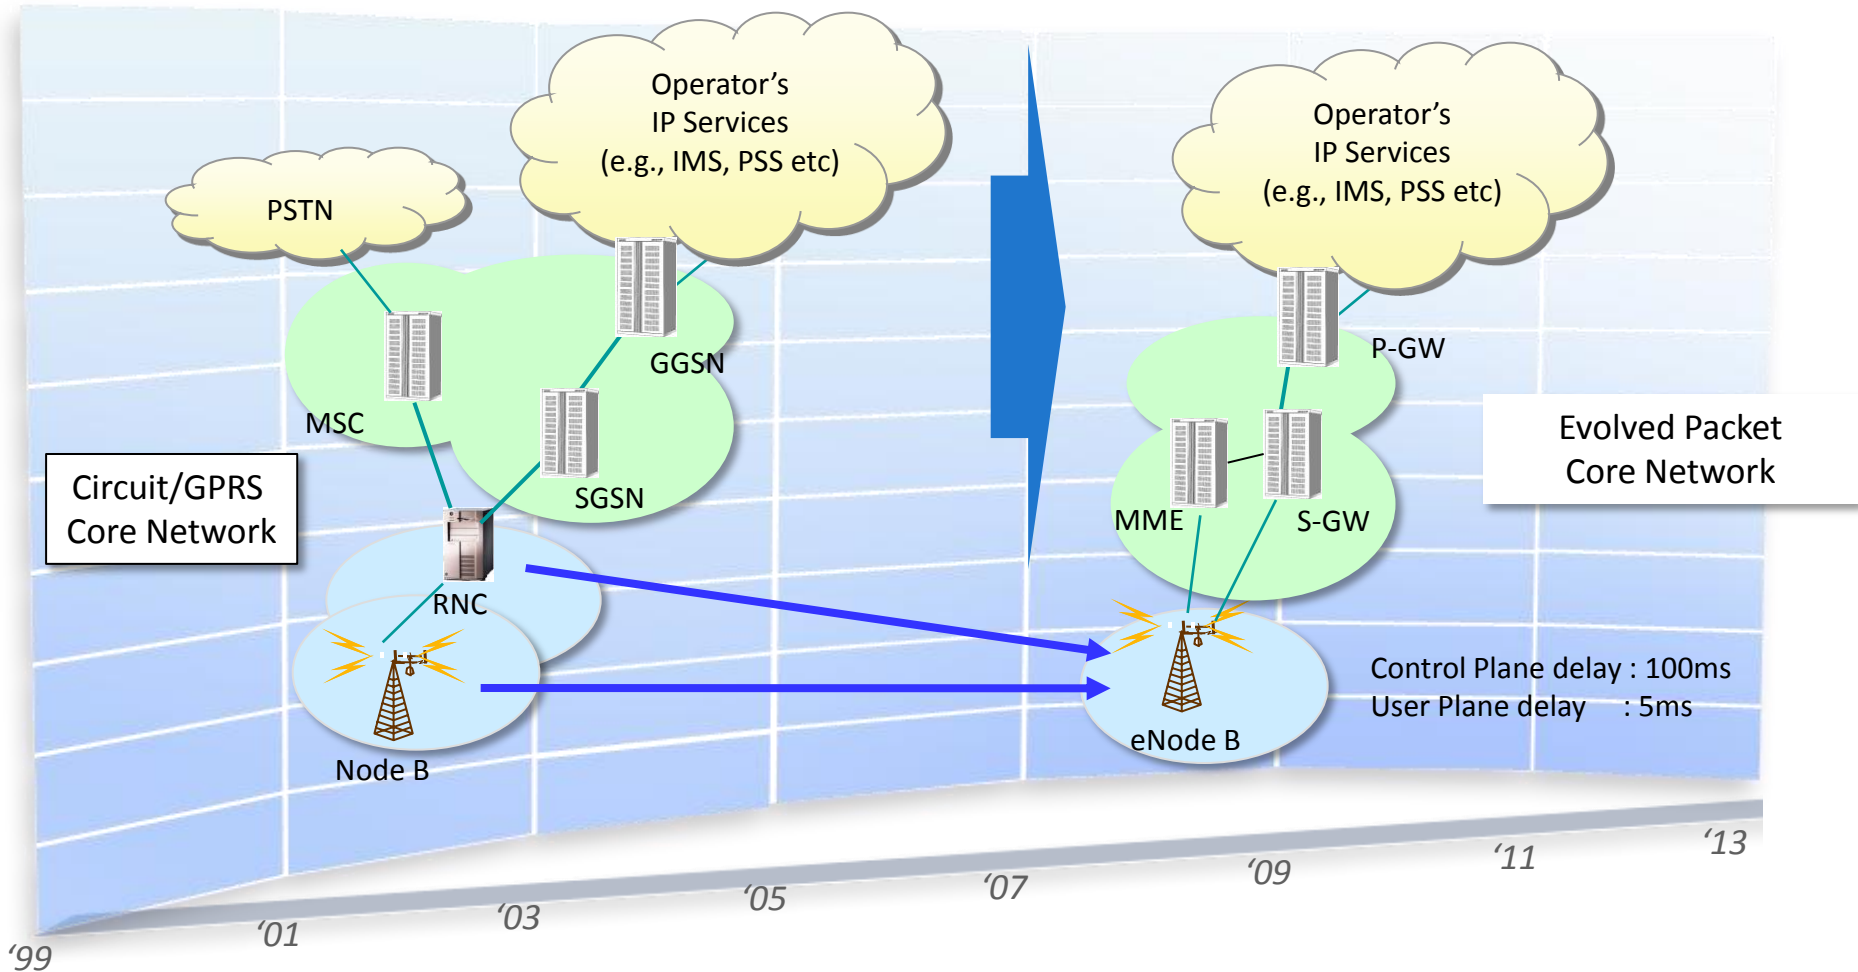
Operator's IP Services (e.g., IMS, PSS etc)

PSTN

MSC

GGSN

SGSN

Circuit/GPRS Core Network

RNC

Node B

Operator's IP Services (e.g., IMS, PSS etc)

P-GW

Evolved Packet Core Network

MME

S-GW

eNode B

Control Plane delay : 100ms
User Plane delay : 5ms

'99 '01 '03 '05 '07 '09 '11 '13